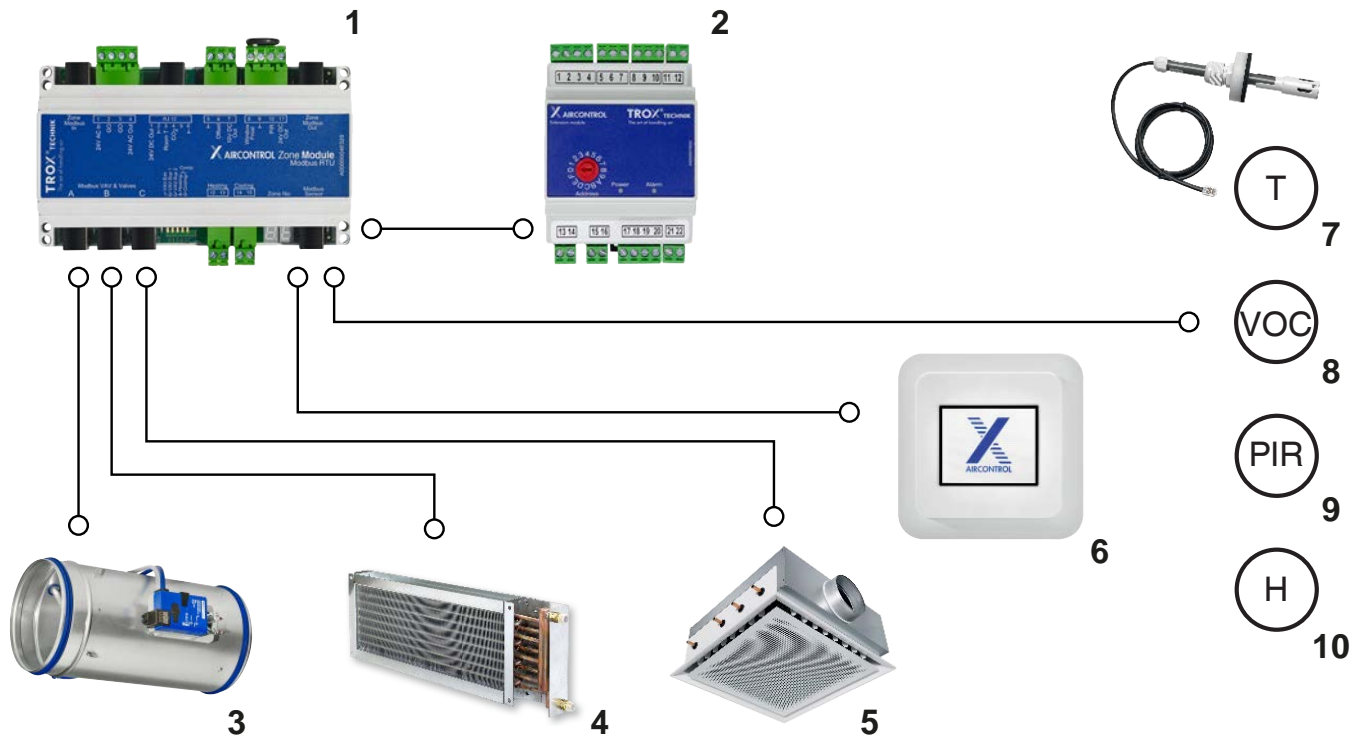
1

2

TROX TECHNIK

AIRCONTROL Zone Module
Modbus RTU

Modbus VAV & Valves
A B C

Zone No

Modbus Sensor

1 2 3 4 5 6 7 8 9 10 11 12

AIRCONTROL

TROX TECHNIK

Address

Power

Alarm

13 14 15 16 17 18 19 20 21 22

T

7

VOC

8

AIRCONTROL

PIR

9

6

H

10

3

4

5